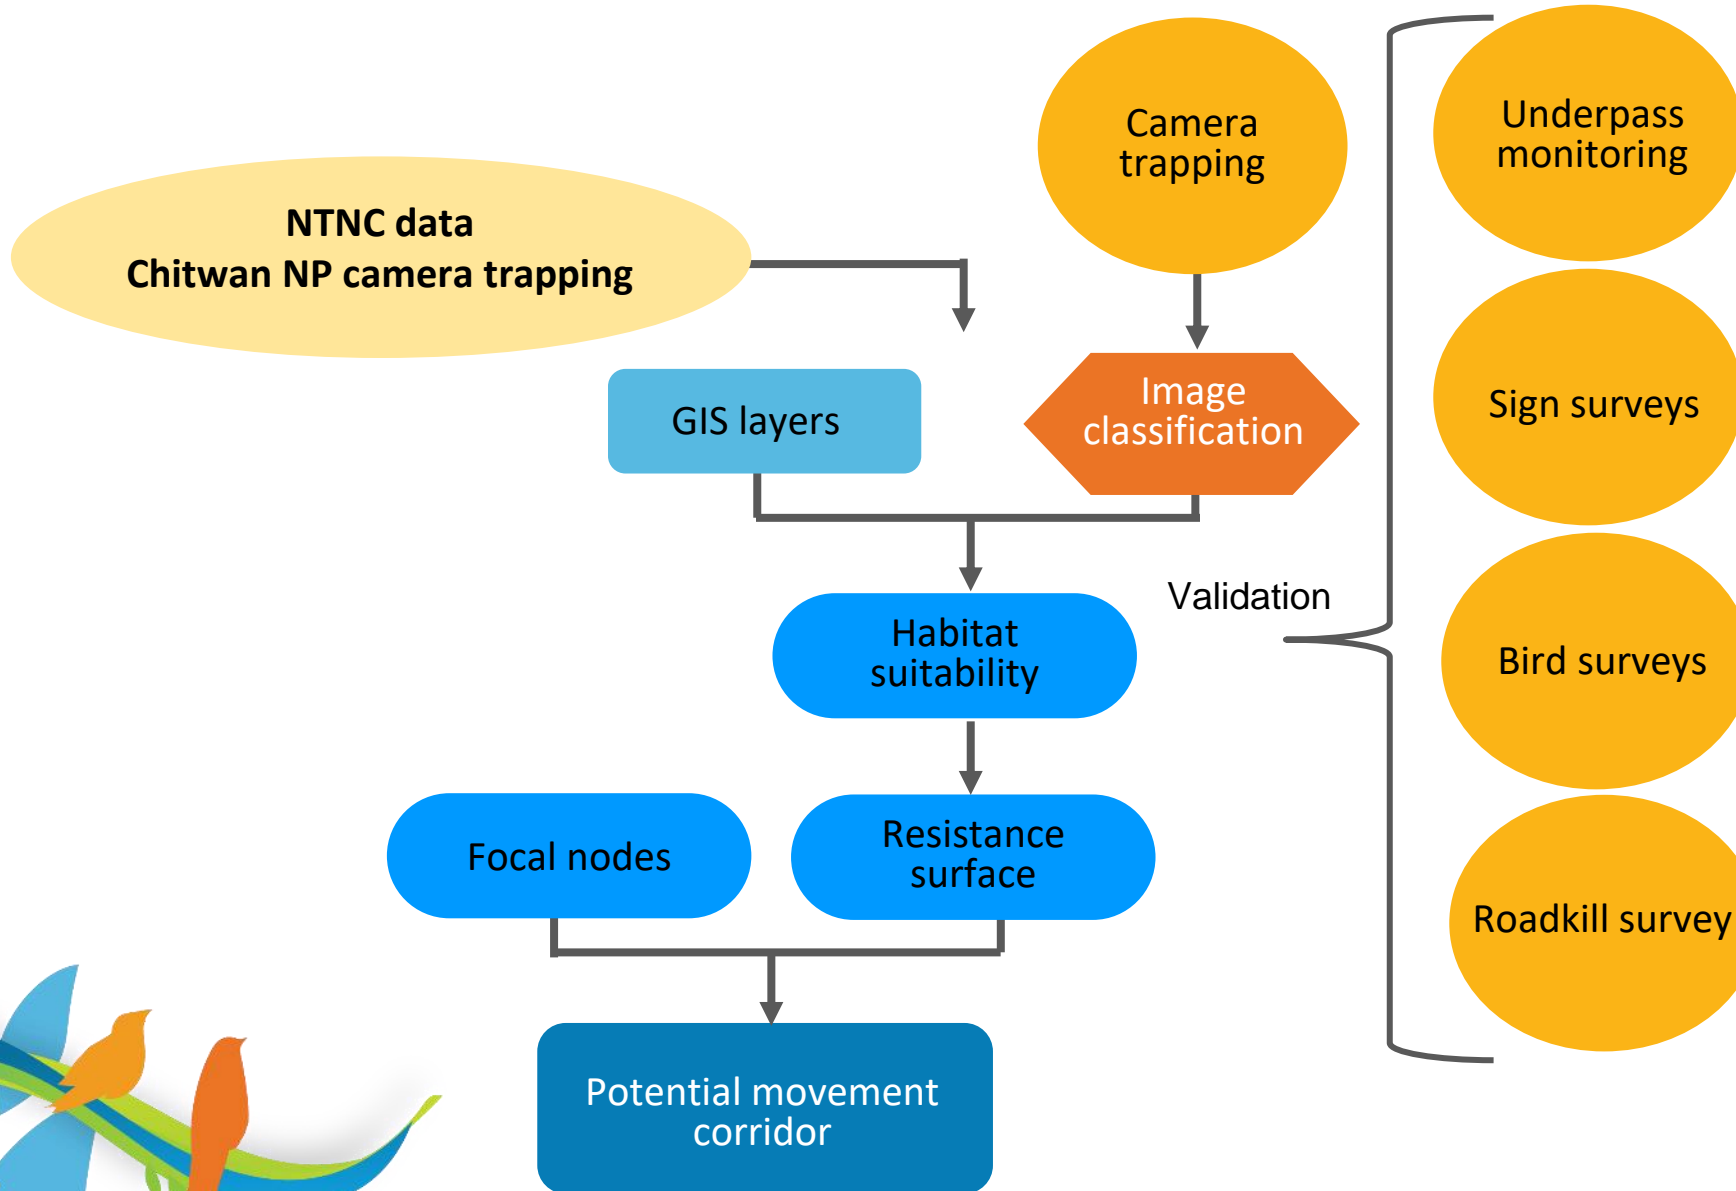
NTNC data
Chitwan NP camera trapping

Camera trapping

GIS layers

Image classification

Habitat suitability

Focal nodes

Resistance surface

Potential movement corridor

Validation

Underpass monitoring

Sign surveys

Bird surveys

Roadkill survey